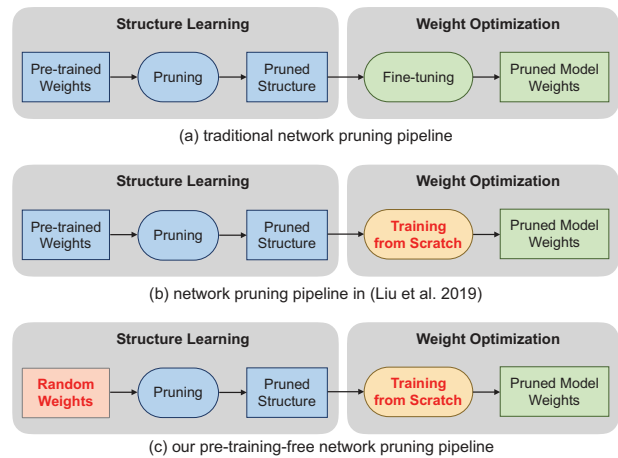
Structure Learning

Pre-trained Weights

Pruning

Pruned Structure

Weight Optimization

Fine-tuning

Pruned Model Weights

(a) traditional network pruning pipeline

Structure Learning

Pre-trained Weights

Pruning

Pruned Structure

Weight Optimization

Training from Scratch

Pruned Model Weights

(b) network pruning pipeline in (Liu et al. 2019)

Structure Learning

Random Weights

Pruning

Pruned Structure

Weight Optimization

Training from Scratch

Pruned Model Weights

(c) our pre-training-free network pruning pipeline